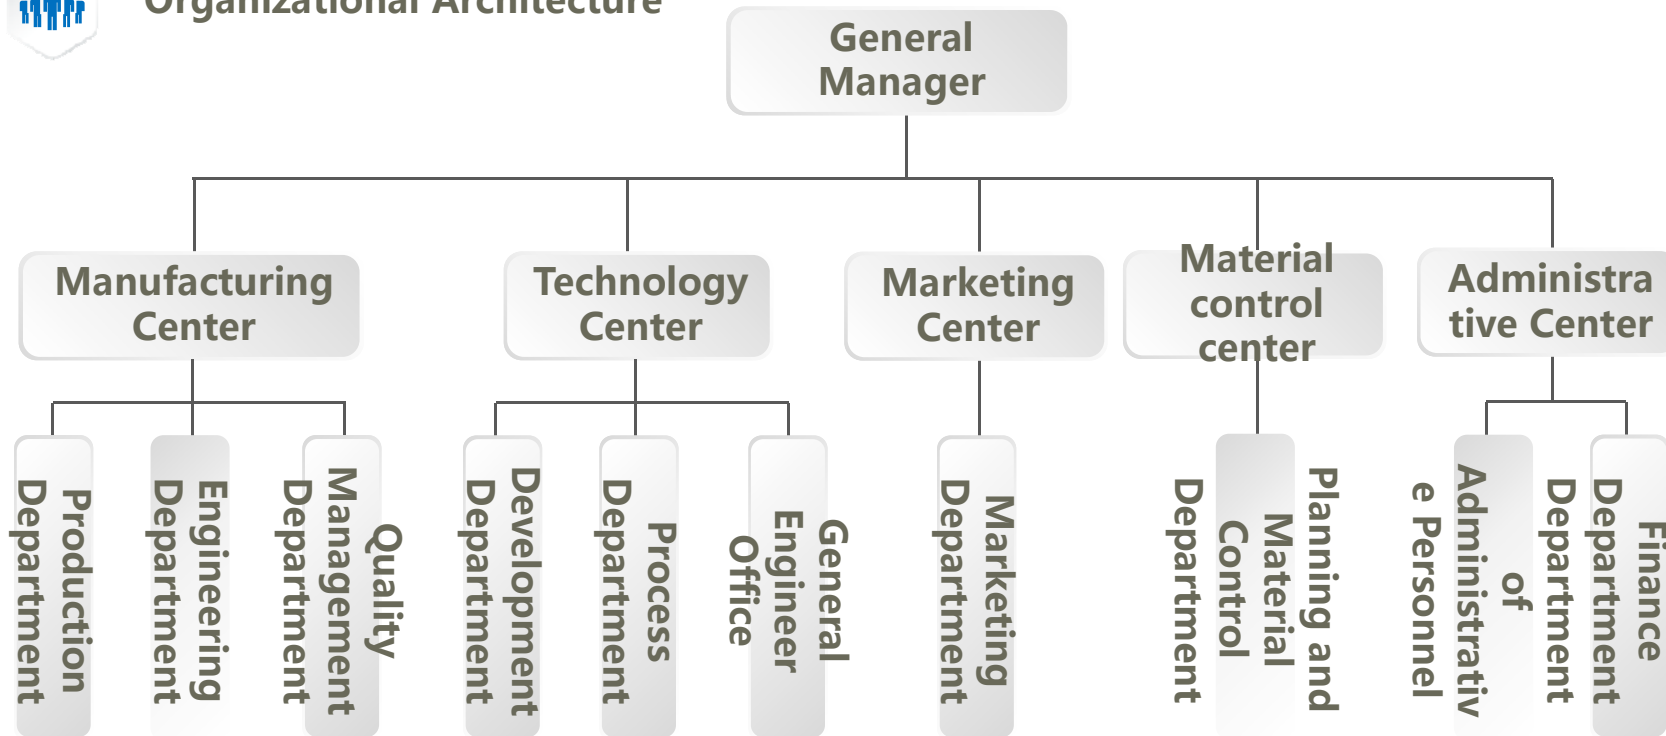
Organizational Architecture

General Manager

Manufacturing Center

Technology Center

Marketing Center

Material control center

Administrative Center

Production Department

Engineering Department

Quality Management Department

Development Department

Process Department

General Engineer Office

Marketing Department

Planning and Material Control Department

Department of Administrative Personnel

Finance Department